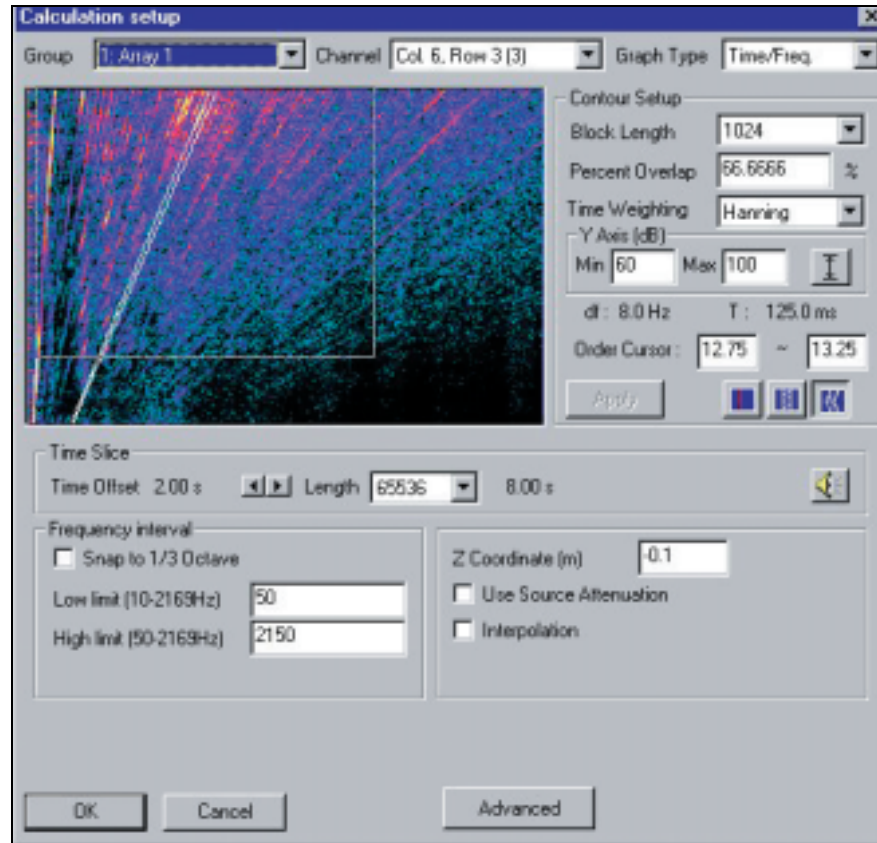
Calculation setup

Group 1: Array 1 Channel Col. 6, Row 3 (3) Graph Type Time/Freq.

Contour Setup
Block Length 1024
Percent Overlap 66.6666 %
Time Weighting Hanning
Y Axis (dB)
Min 60 Max 100
df : 8.0 Hz T : 125.0 ms
Order Cursor : 12.75 ~ 13.25
Apply

Time Slice
Time Offset 2.00 s Length 65536 8.00 s

Frequency interval
Snap to 1/3 Octave
Low limit (10-2169Hz) 50
High limit (50-2169Hz) 2150

Z Coordinate (m) -0.1
Use Source Attenuation
Interpolation

OK Cancel Advanced